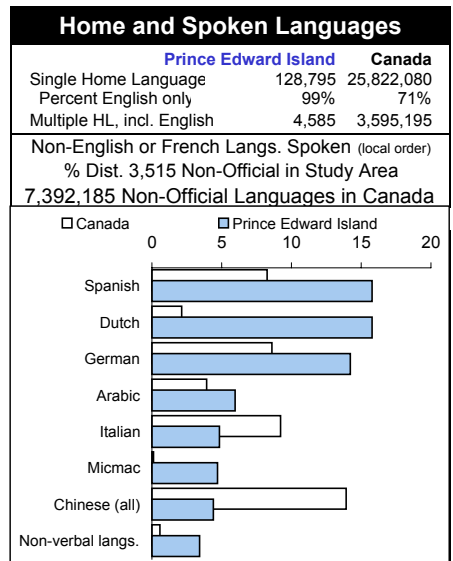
Home and Spoken Languages

| | Prince Edward Island | Canada |
|---|---|---|
| Single Home Language | 128,795 | 25,822,080 |
| Percent English only | 99% | 71% |
| Multiple HL, incl. English | 4,585 | 3,595,195 |

Non-English or French Langs. Spoken (local order)
% Dist. 3,515 Non-Official in Study Area
7,392,185 Non-Official Languages in Canada

Canada
Prince Edward Island

0 5 10 15 20

Spanish
Dutch
German
Arabic
Italian
Micmac
Chinese (all)
Non-verbal langs.